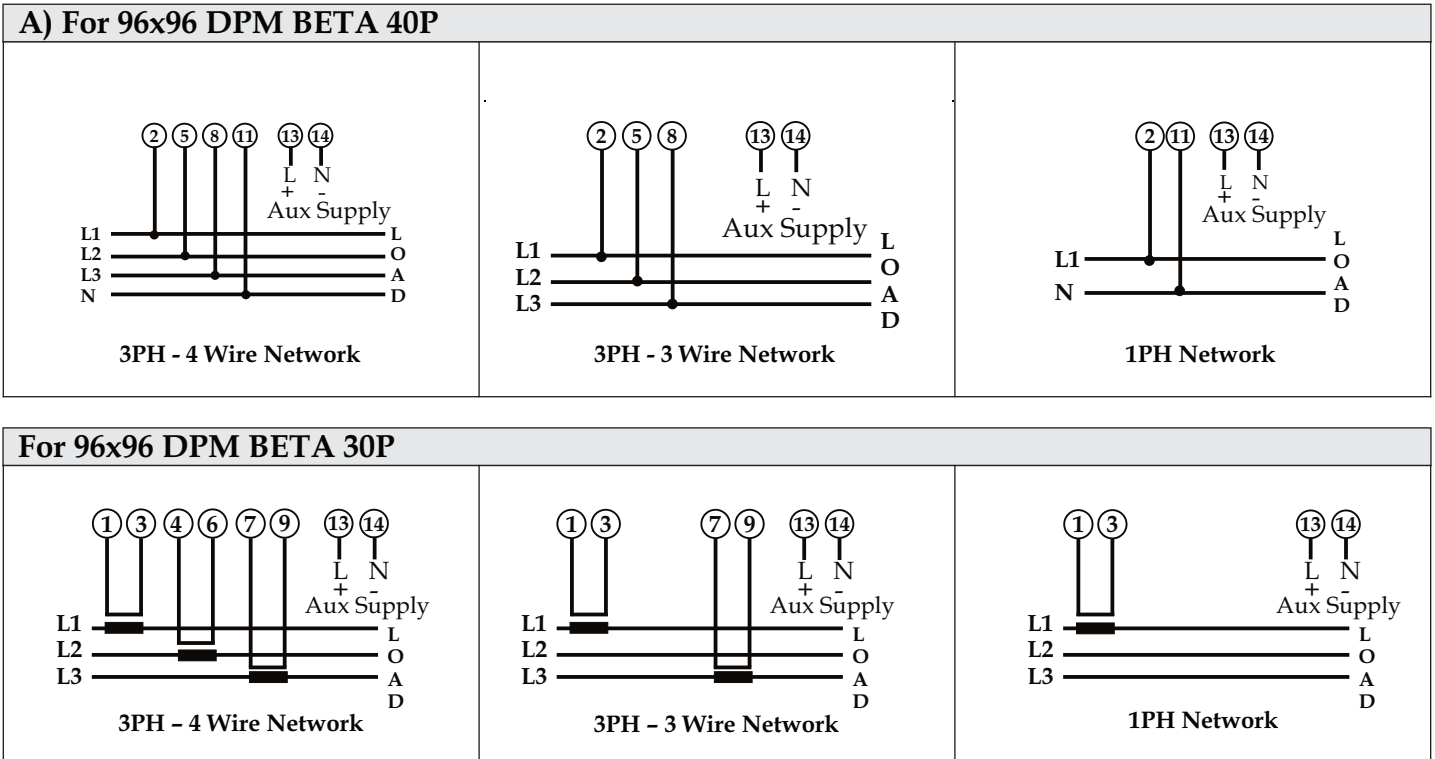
A) For 96x96 DPM BETA 40P

2 5 8 11 13 14
L N
+ -
Aux Supply
L1
L2
L3
N
L
O
A
D
3PH - 4 Wire Network

2 5 8 13 14
L N
+ -
Aux Supply
L1
L2
L3
L
O
A
D
3PH - 3 Wire Network

2 11 13 14
L N
+ -
Aux Supply
L1
N
L
O
A
D
1PH Network

For 96x96 DPM BETA 30P

1 3 4 6 7 9 13 14
L N
+ -
Aux Supply
L1
L2
L3
L
O
A
D
3PH – 4 Wire Network

1 3 7 9 13 14
L N
+ -
Aux Supply
L1
L2
L3
L
O
A
D
3PH – 3 Wire Network

1 3 13 14
L N
+ -
Aux Supply
L1
L2
L3
L
O
A
D
1PH Network